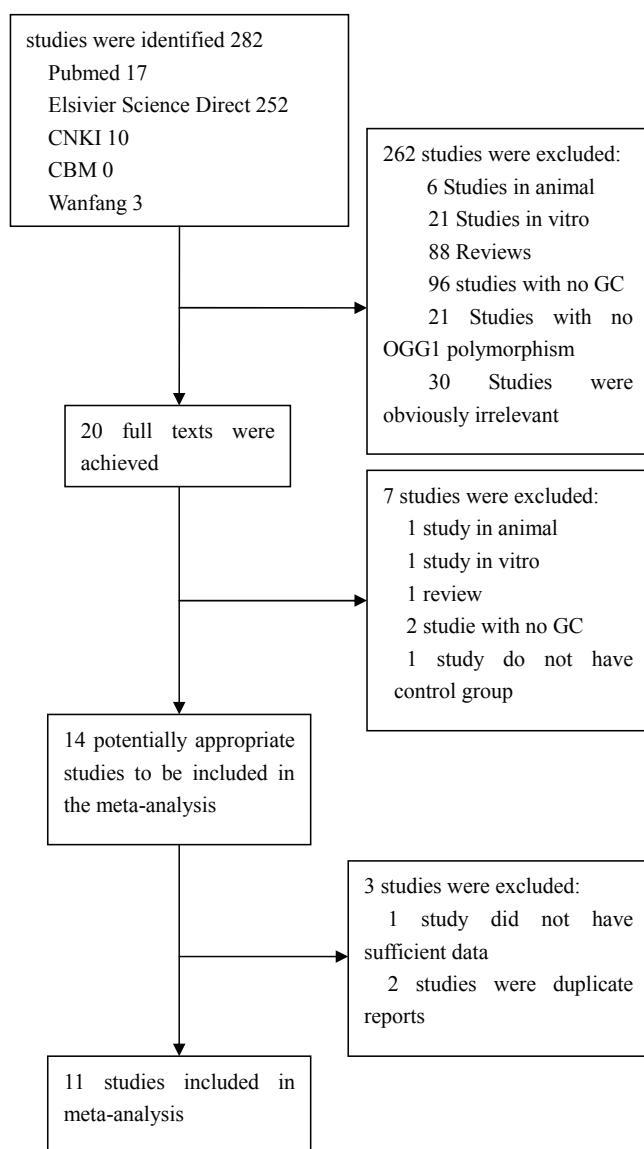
studies were identified 282
Pubmed 17
Elsivier Science Direct 252
CNKI 10
CBM 0
Wanfang 3

262 studies were excluded:
6 Studies in animal
21 Studies in vitro
88 Reviews
96 studies with no GC
21 Studies with no OGG1 polymorphism
30 Studies were obviously irrelevant

20 full texts were achieved

7 studies were excluded:
1 study in animal
1 study in vitro
1 review
2 studie with no GC
1 study do not have control group

14 potentially appropriate studies to be included in the meta-analysis

3 studies were excluded:
1 study did not have sufficient data
2 studies were duplicate reports

11 studies included in meta-analysis